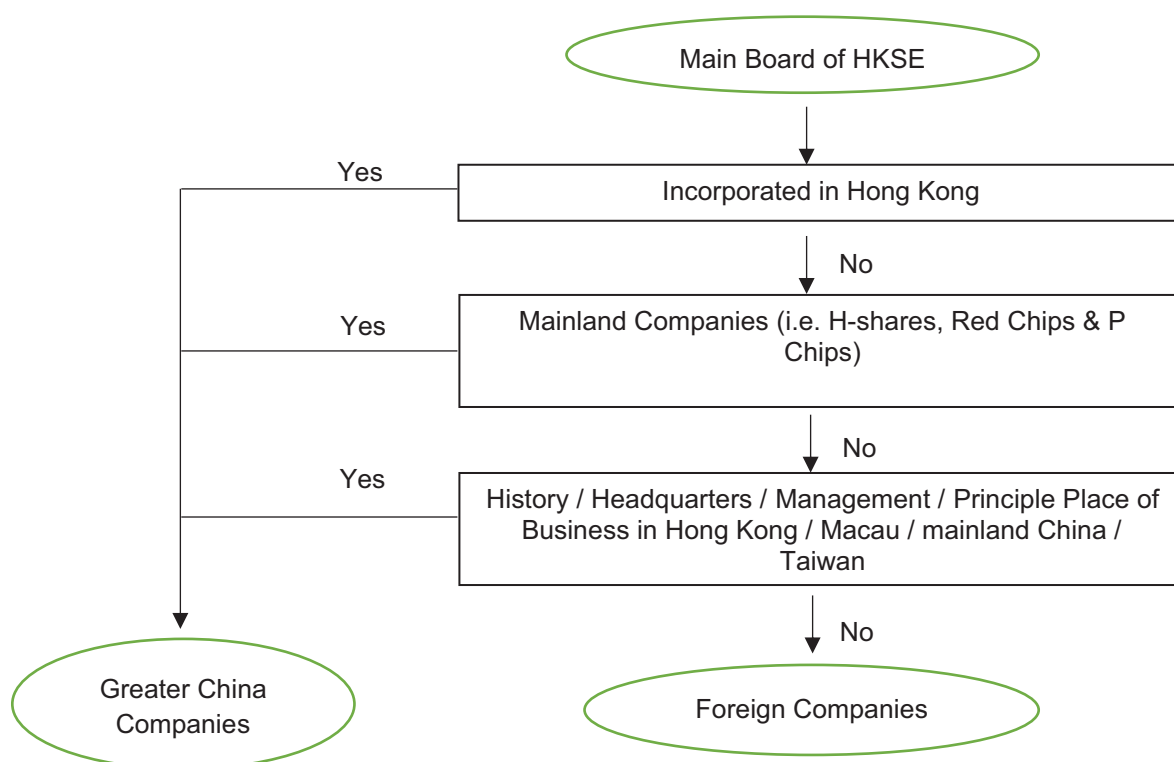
Main Board of HKSE

Yes

Incorporated in Hong Kong

No

Yes

Mainland Companies (i.e. H-shares, Red Chips & P Chips)

No

Yes

History / Headquarters / Management / Principle Place of Business in Hong Kong / Macau / mainland China / Taiwan

No

Greater China Companies

Foreign Companies